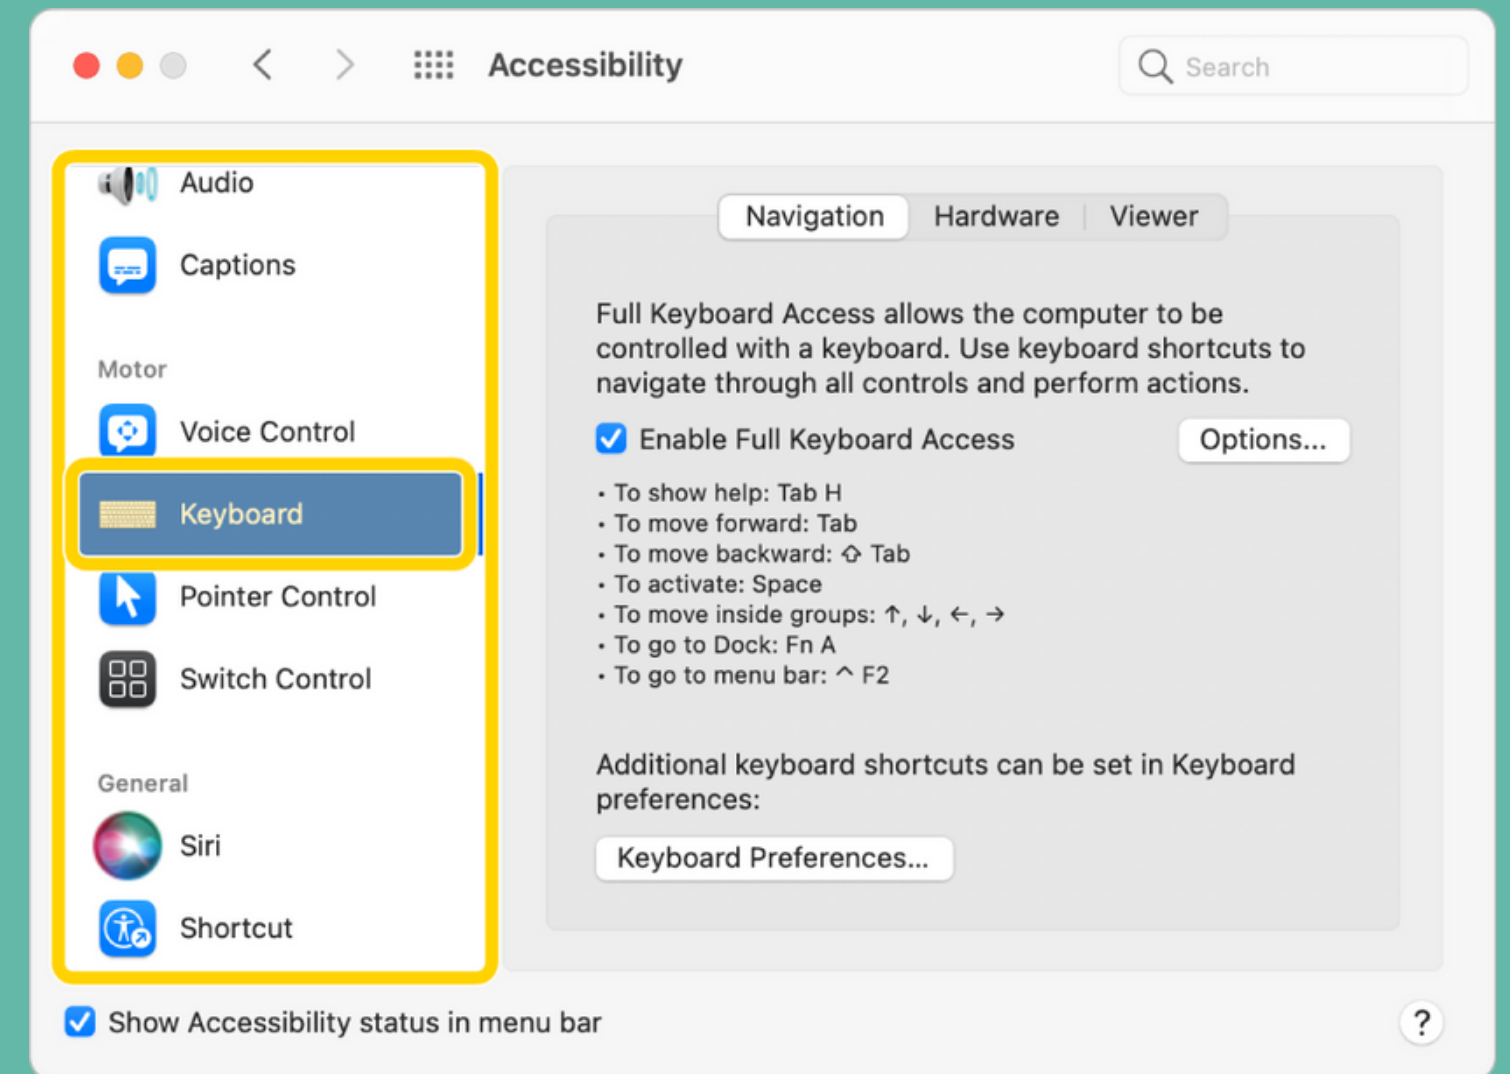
Accessibility

Search

Audio

Captions

Motor

Voice Control

Keyboard

Pointer Control

Switch Control

General

Siri

Shortcut

Navigation | Hardware | Viewer

Full Keyboard Access allows the computer to be controlled with a keyboard. Use keyboard shortcuts to navigate through all controls and perform actions.

Enable Full Keyboard Access

Options...

• To show help: Tab H
• To move forward: Tab
• To move backward: ⇧ Tab
• To activate: Space
• To move inside groups: ↑, ↓, ←, →
• To go to Dock: Fn A
• To go to menu bar: ^ F2

Additional keyboard shortcuts can be set in Keyboard preferences:

Keyboard Preferences...

Show Accessibility status in menu bar

?